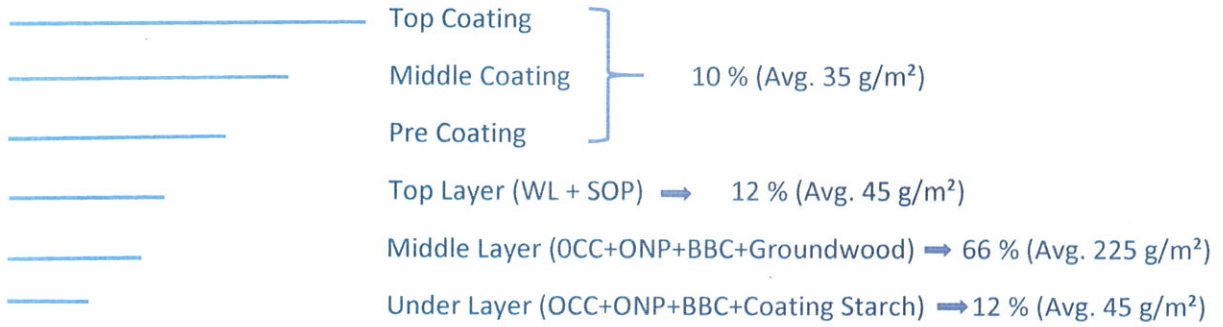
Top Coating

Middle Coating

Pre Coating

10 % (Avg. 35 g/m²)

Top Layer (WL + SOP) ⟹ 12 % (Avg. 45 g/m²)

Middle Layer (0CC+ONP+BBC+Groundwood) ⟹ 66 % (Avg. 225 g/m²)

Under Layer (OCC+ONP+BBC+Coating Starch) ⟹ 12 % (Avg. 45 g/m²)